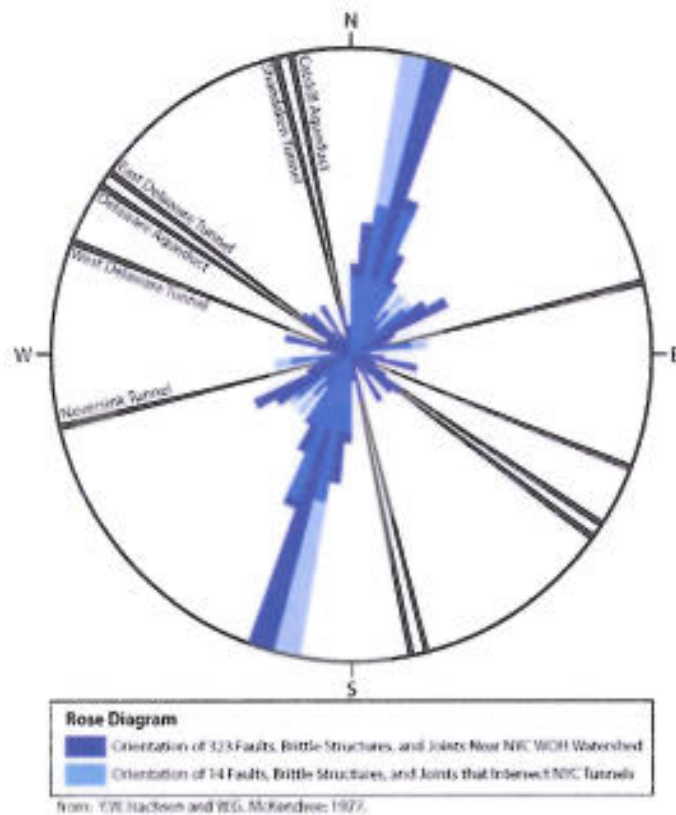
N

Catskill Aqueduct

Shandaken Tunnel

East Delaware Tunnel

Delaware Aqueduct

West Delaware Tunnel

W

E

Neversink Tunnel

S

Rose Diagram

Orientation of 323 Faults, Brittle Structures, and Joints Near NYC WOH Watershed

Orientation of 14 Faults, Brittle Structures, and Joints that Intersect NYC Tunnels

from: T.W. Isachsen and W.G. McKendree 1977.